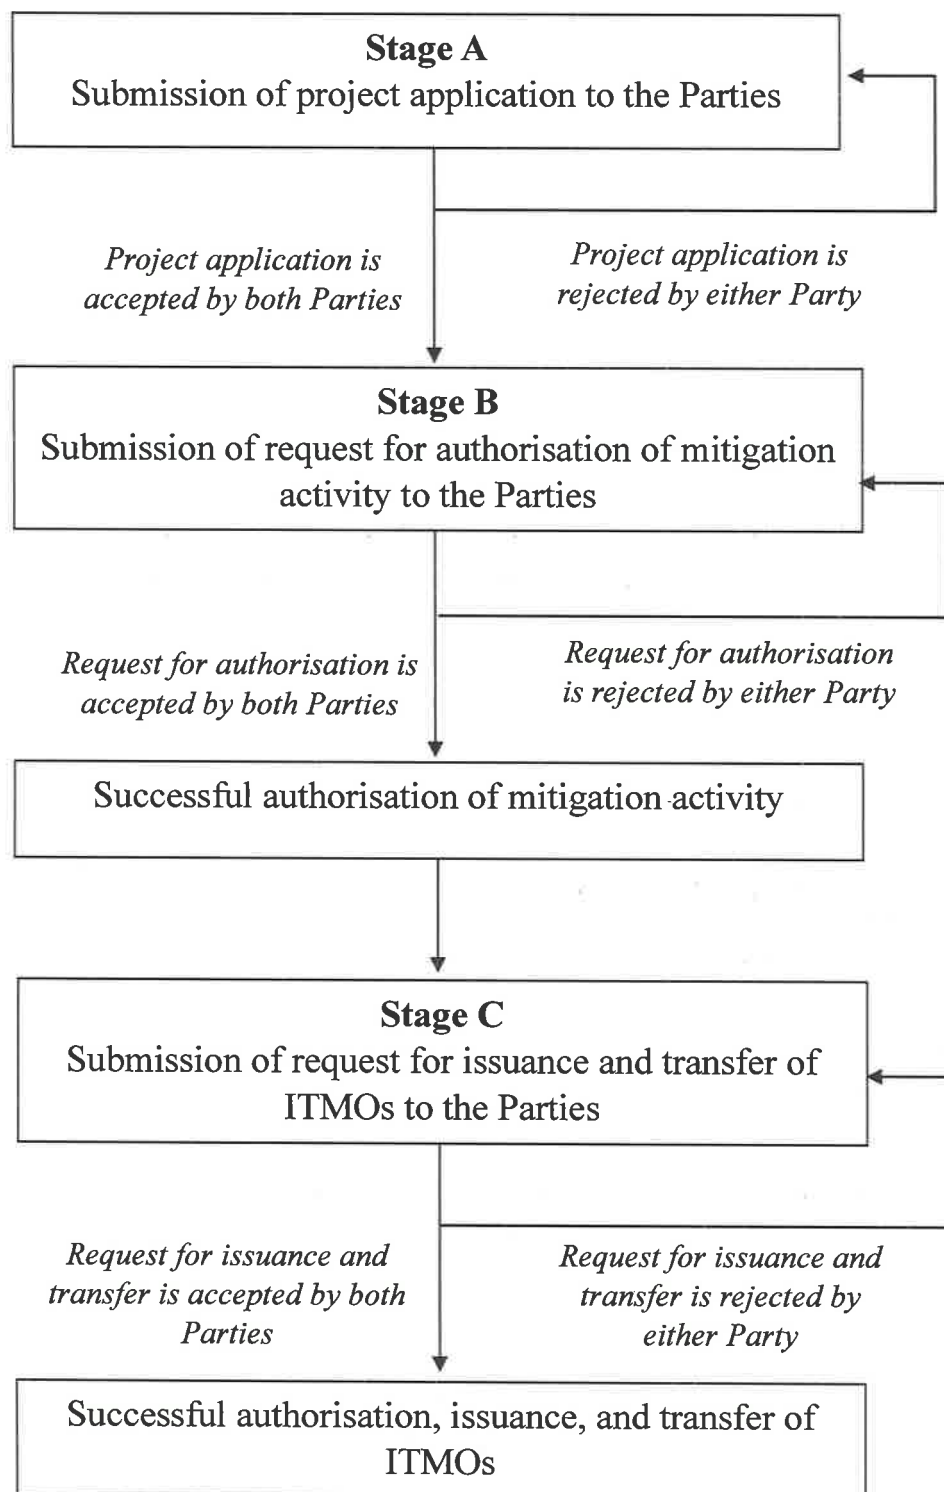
Stage A
Submission of project application to the Parties

Project application is accepted by both Parties

Project application is rejected by either Party

Stage B
Submission of request for authorisation of mitigation activity to the Parties

Request for authorisation is accepted by both Parties

Request for authorisation is rejected by either Party

Successful authorisation of mitigation activity

Stage C
Submission of request for issuance and transfer of ITMOs to the Parties

Request for issuance and transfer is accepted by both Parties

Request for issuance and transfer is rejected by either Party

Successful authorisation, issuance, and transfer of ITMOs